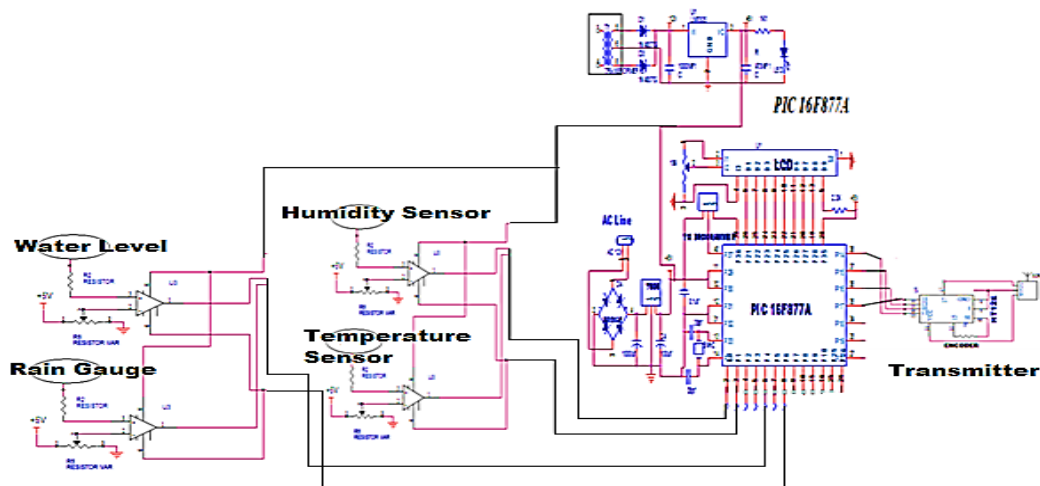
PIC 16F877A

LCD

Humidity Sensor

Water Level

AC Line

R2
RESISTOR

+5V

U3

R6
RESISTOR VAR

R2
RESISTOR

+5V

R6
RESISTOR VAR

PIC 16F877A

Temperature Sensor

Rain Gauge

R2
RESISTOR

+5V

U3

R6
RESISTOR VAR

R2
RESISTOR

+5V

R6
RESISTOR VAR

Transmitter

ENCODER